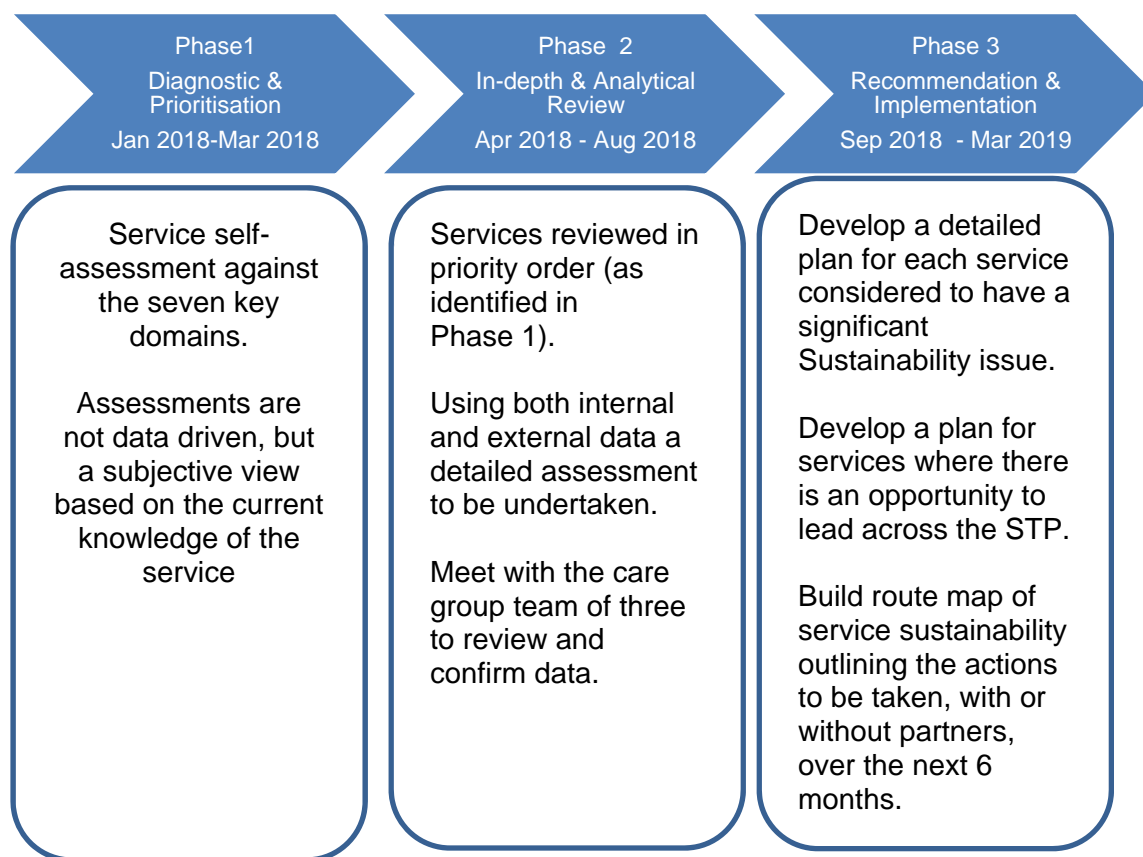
Phase1
Diagnostic & Prioritisation
Jan 2018-Mar 2018

Phase 2
In-depth & Analytical Review
Apr 2018 - Aug 2018

Phase 3
Recommendation & Implementation
Sep 2018 - Mar 2019

Service self-assessment against the seven key domains.

Assessments are not data driven, but a subjective view based on the current knowledge of the service

Services reviewed in priority order (as identified in Phase 1).

Using both internal and external data a detailed assessment to be undertaken.

Meet with the care group team of three to review and confirm data.

Develop a detailed plan for each service considered to have a significant Sustainability issue.

Develop a plan for services where there is an opportunity to lead across the STP.

Build route map of service sustainability outlining the actions to be taken, with or without partners, over the next 6 months.